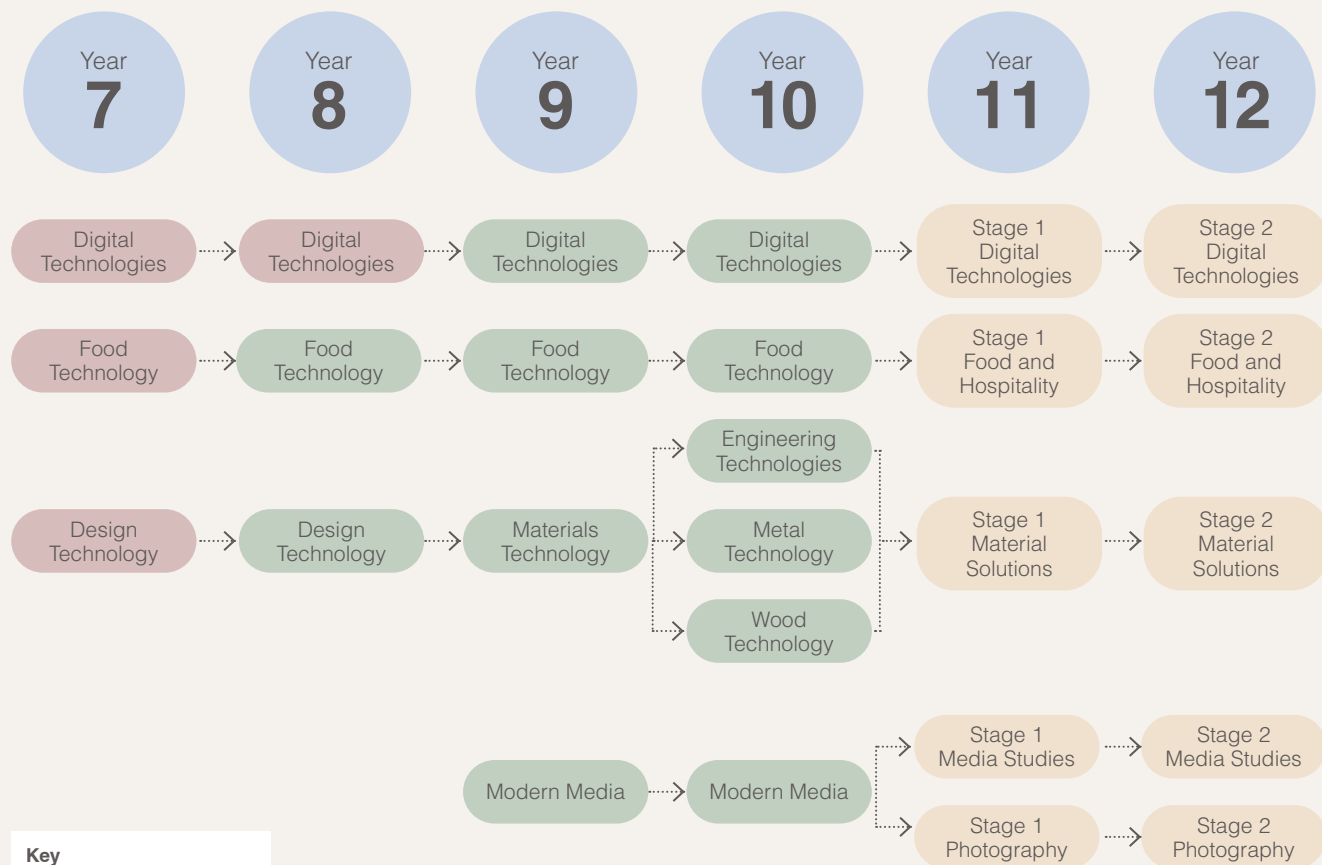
Year
7

Year
8

Year
9

Year
10

Year
11

Year
12

Digital Technologies

Digital Technologies

Digital Technologies

Digital Technologies

Stage 1 Digital Technologies

Stage 2 Digital Technologies

Food Technology

Food Technology

Food Technology

Food Technology

Stage 1 Food and Hospitality

Stage 2 Food and Hospitality

Engineering Technologies

Design Technology

Design Technology

Materials Technology

Metal Technology

Stage 1 Material Solutions

Stage 2 Material Solutions

Wood Technology

Stage 1 Media Studies

Stage 2 Media Studies

Modern Media

Modern Media

Stage 1 Photography

Stage 2 Photography

Key